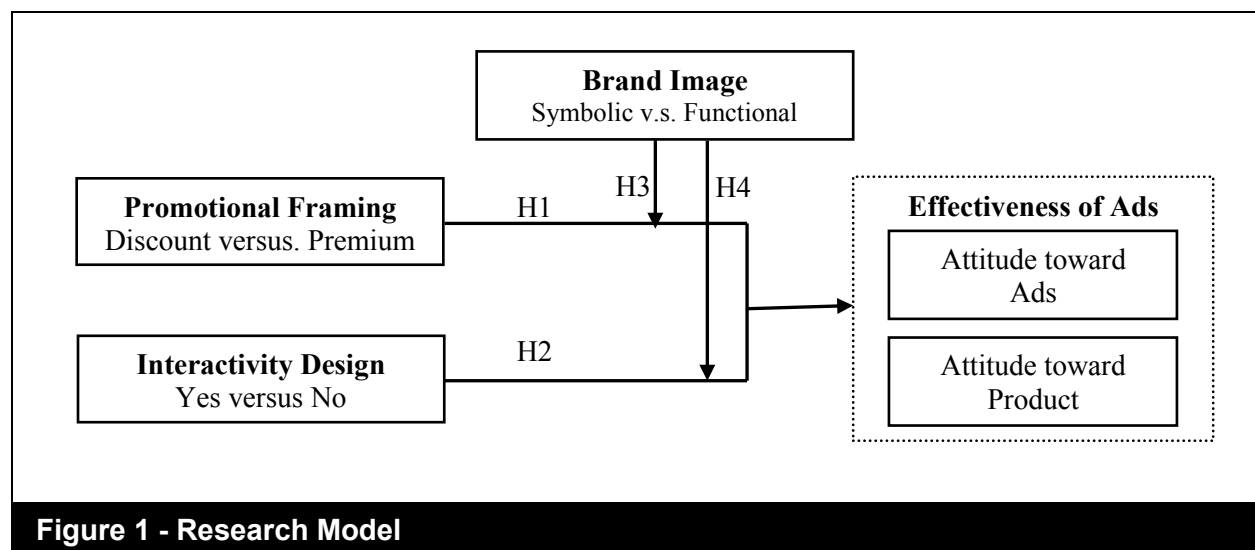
**Brand Image**
Symbolic v.s. Functional

H3

H4

**Promotional Framing**
Discount versus. Premium

H1

**Effectiveness of Ads**

Attitude toward Ads

Attitude toward Product

**Interactivity Design**
Yes versus No

H2

**Figure 1 - Research Model**